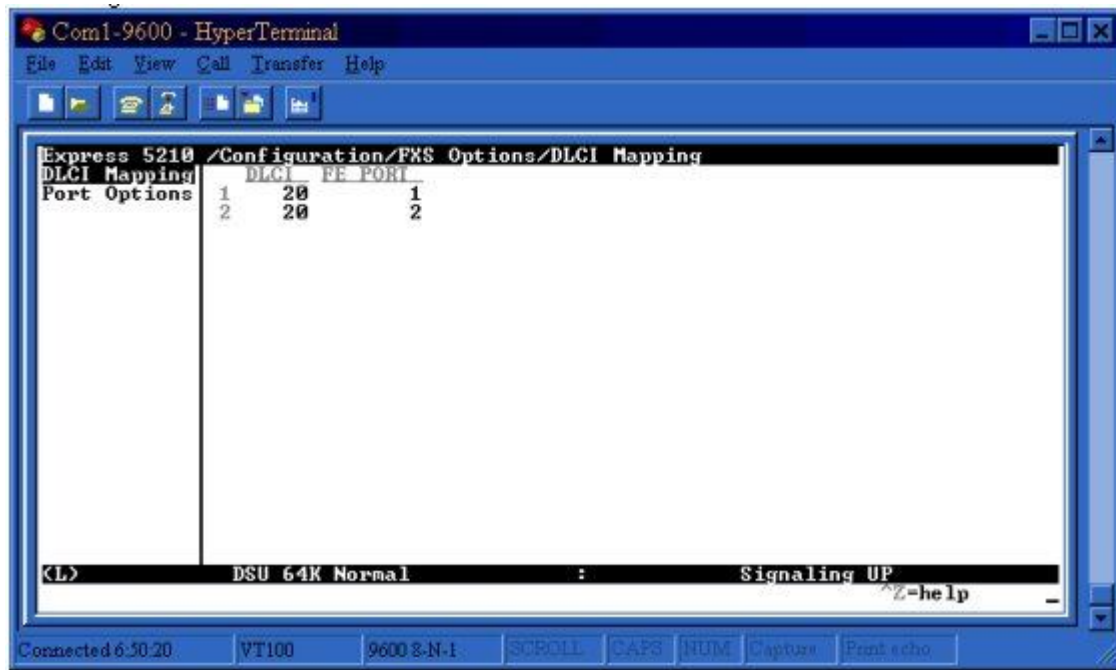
Com1-9600 - HyperTerminal

File Edit View Call Transfer Help

Express 5210 /Configuration/FXS Options/DLCI Mapping

DLCI Mapping
Port Options

|   | DLCI | FE PORT |
|---|---|---|
| 1 | 20 | 1 |
| 2 | 20 | 2 |

<L> DSU 64K Normal : Signaling UP

^Z=help

Connected 6:50:20 VT100 9600 8-N-1 SCROLL CAPS NUM Capture Print echo